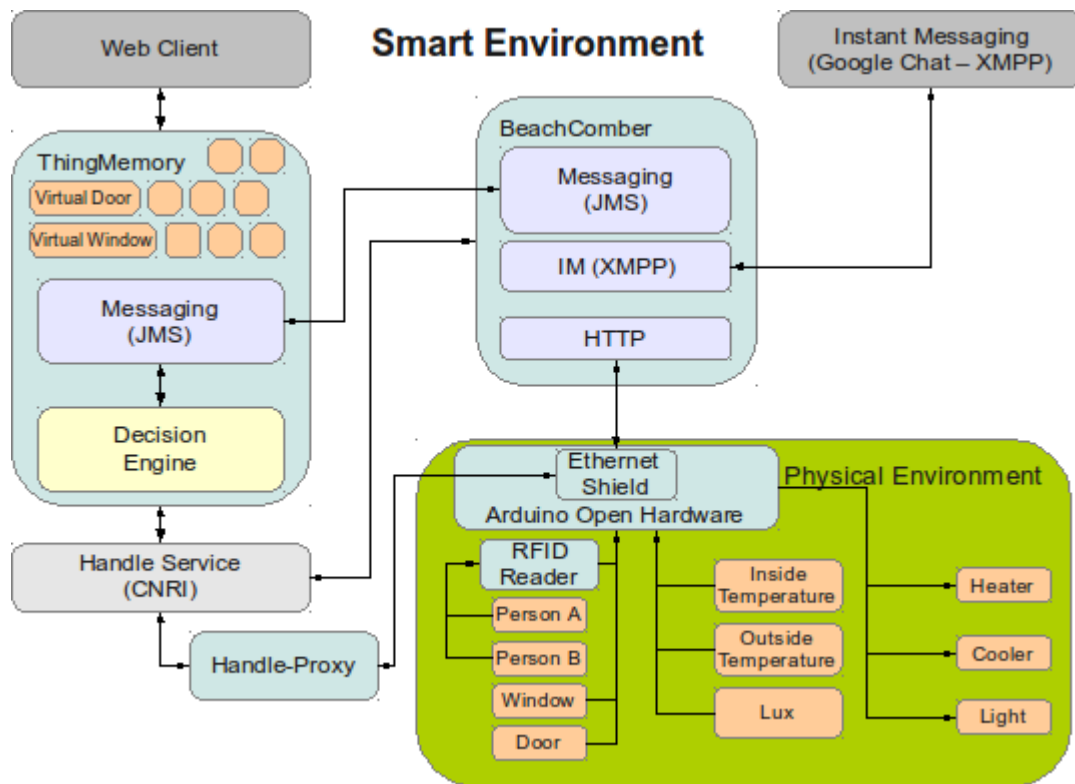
Smart Environment

Web Client

Instant Messaging (Google Chat – XMPP)

ThingMemory

Virtual Door

Virtual Window

Messaging (JMS)

Decision Engine

BeachComber

Messaging (JMS)

IM (XMPP)

HTTP

Handle Service (CNRI)

Handle-Proxy

Ethernet Shield

Arduino Open Hardware

Physical Environment

RFID Reader

Person A

Person B

Window

Door

Inside Temperature

Outside Temperature

Lux

Heater

Cooler

Light